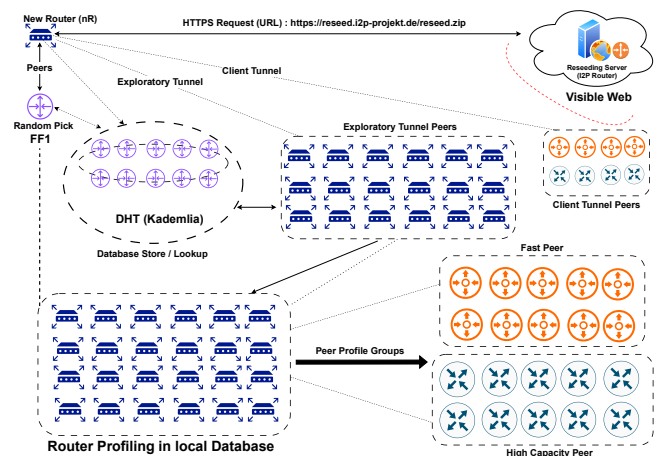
New Router (nR)

HTTPS Request (URL) : https://reseed.i2p-projekt.de/reseed.zip

Reseeding Server (I2P Router)

Visible Web

Peers

Exploratory Tunnel

Client Tunnel

Random Pick FF1

Exploratory Tunnel Peers

Client Tunnel Peers

DHT (Kademlia)

Database Store / Lookup

Fast Peer

Peer Profile Groups

Router Profiling in local Database

High Capacity Peer